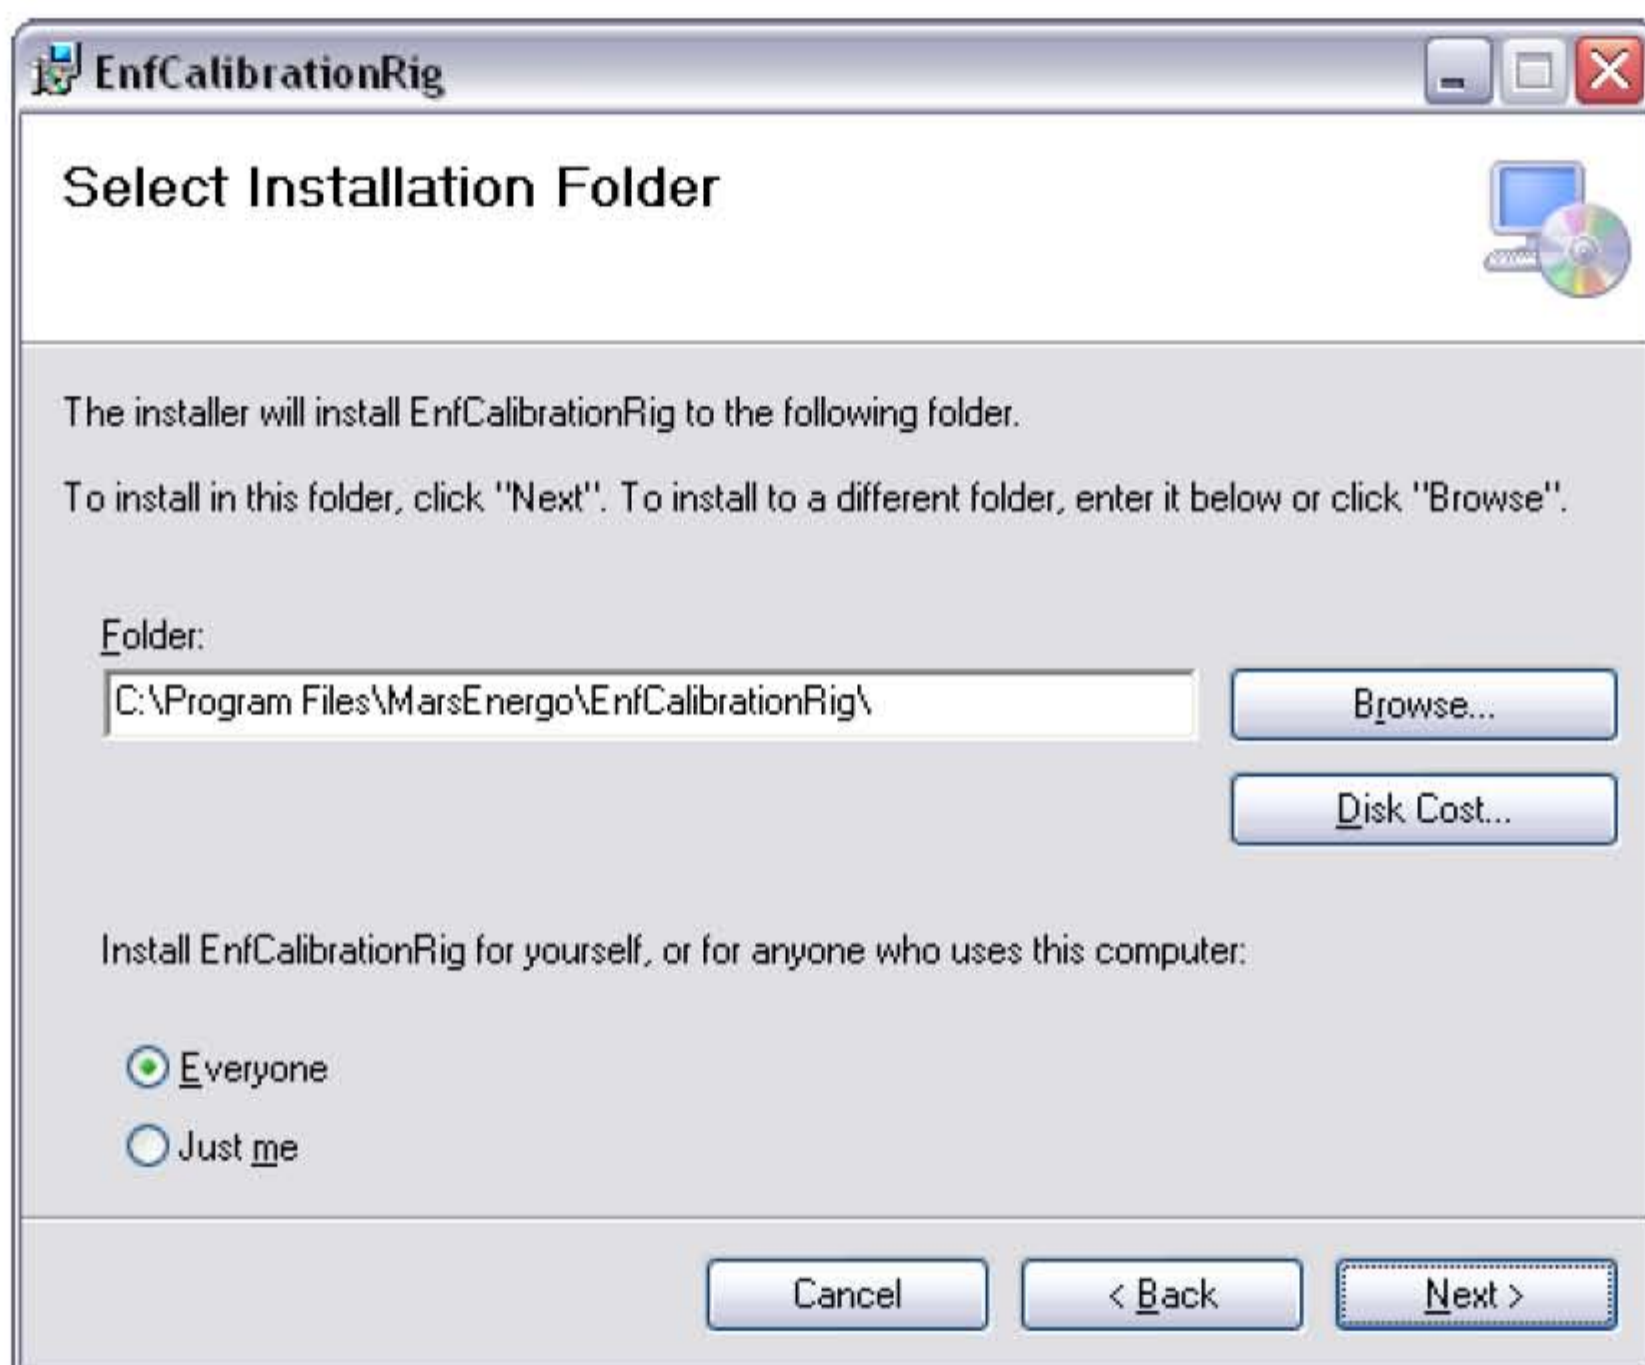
EnfCalibrationRig

Select Installation Folder

The installer will install EnfCalibrationRig to the following folder.

To install in this folder, click "Next". To install to a different folder, enter it below or click "Browse".

Folder:

C:\Program Files\MarsEnergo\EnfCalibrationRig\

Browse...

Disk Cost...

Install EnfCalibrationRig for yourself, or for anyone who uses this computer:

Everyone

Just me

Cancel

< Back

Next >